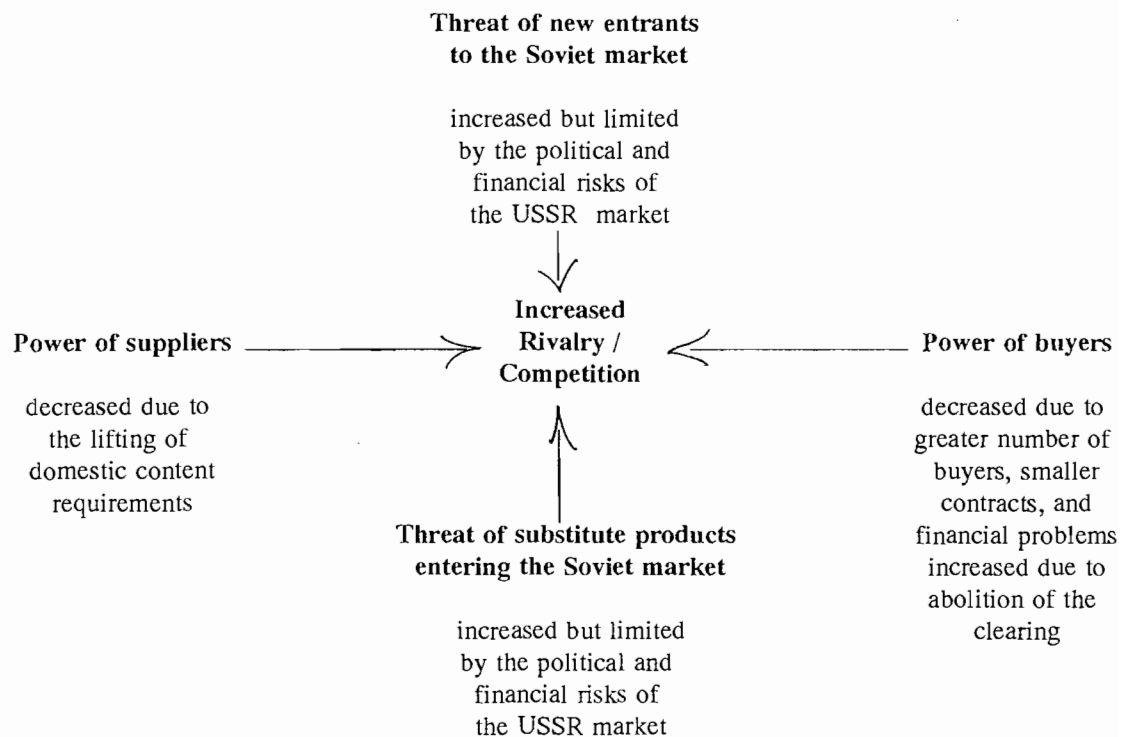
Threat of new entrants to the Soviet market

increased but limited by the political and financial risks of the USSR market

Power of suppliers

decreased due to the lifting of domestic content requirements

Increased Rivalry / Competition

Power of buyers

decreased due to greater number of buyers, smaller contracts, and financial problems increased due to abolition of the clearing

Threat of substitute products entering the Soviet market

increased but limited by the political and financial risks of the USSR market